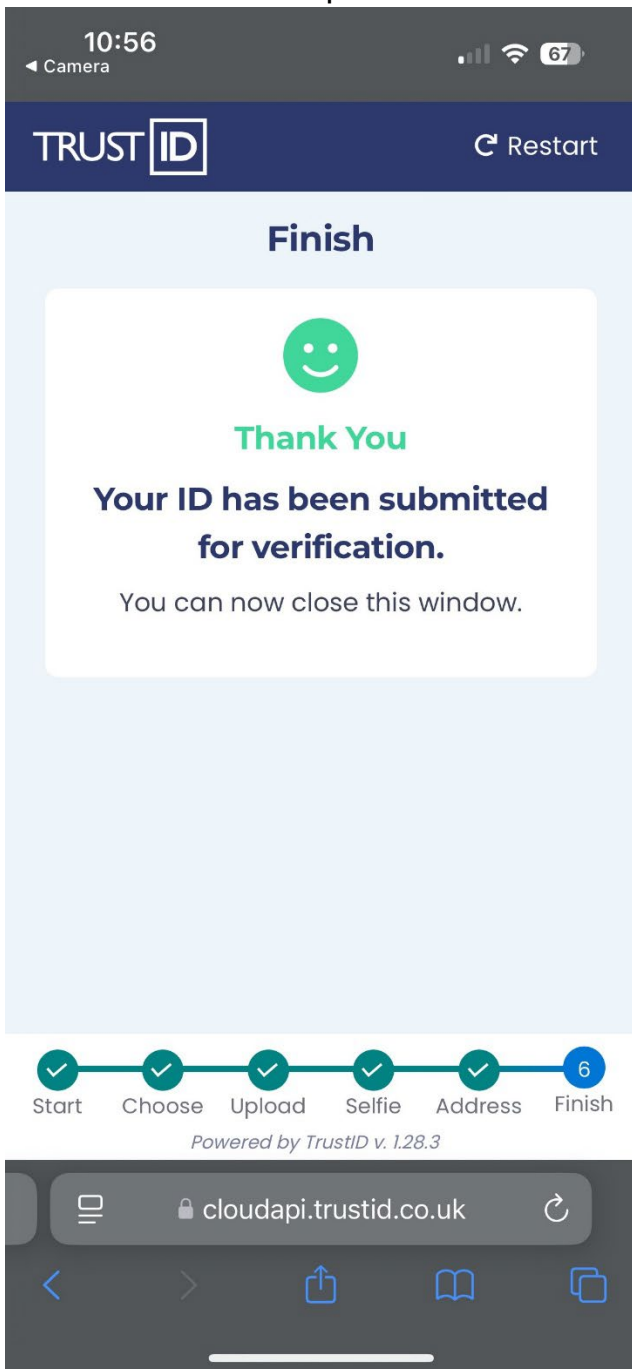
10:56
◀ Camera
67

TRUST ID
Restart

Finish

Thank You

Your ID has been submitted for verification.

You can now close this window.

Start Choose Upload Selfie Address 6 Finish

Powered by TrustID v. 1.28.3

cloudapi.trustid.co.uk